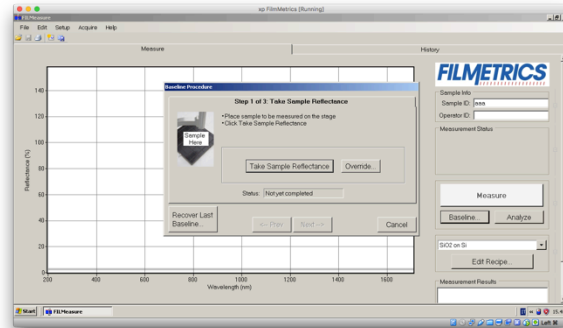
xp FilmMetrics [Running]

FILMeasure

File Edit Setup Acquire Help

Measure

History

FILMETRICS

Sample Info

Sample ID: aaa

Operator ID:

Measurement Status

Baseline Procedure

Step 1 of 3: Take Sample Reflectance

•Place sample to be measured on the stage
•Click Take Sample Reflectance

Sample Here

Take Sample Reflectance

Override...

Status: Not yet completed

Recover Last Baseline...

<< Prev

Next >>

Cancel

Measure

Baseline...

Analyze

SiO2 on Si

Edit Recipe...

Measurement Results

140

120

100

80

60

40

20

0

Reflectance (%)

200

400

600

800

1000

1200

1400

1600

Wavelength (nm)

Start

FILMeasure